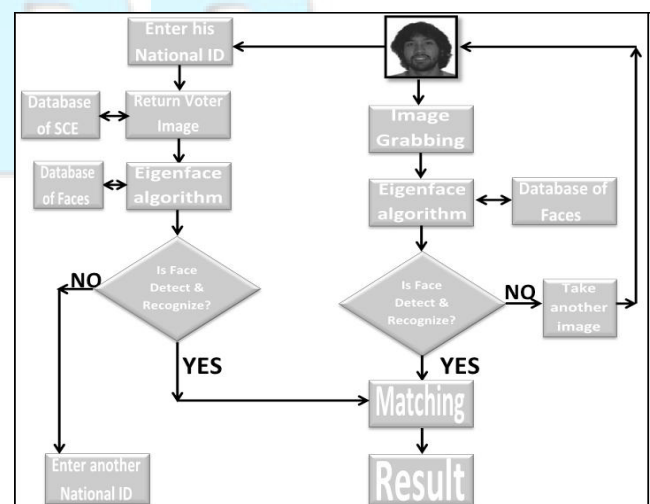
Enter his National ID

Database of SCE

Return Voter Image

Database of Faces

Eigenface algorithm

Is Face Detect & Recognize?

NO

YES

Enter another National ID

Image Grabbing

Eigenface algorithm

Database of Faces

Is Face Detect & Recognize?

NO

Take another image

YES

Matching

Result